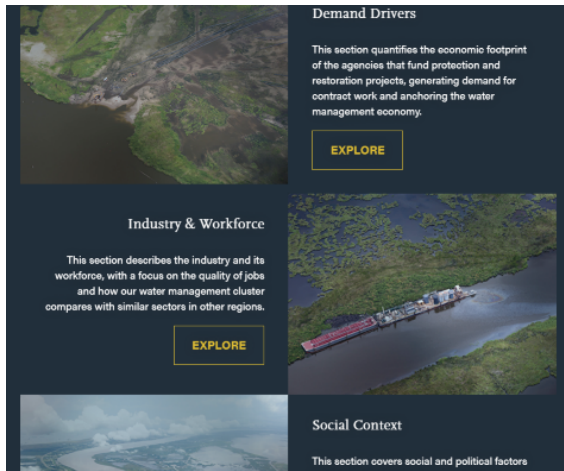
Demand Drivers

This section quantifies the economic footprint of the agencies that fund protection and restoration projects, generating demand for contract work and anchoring the water management economy.

EXPLORE

Industry & Workforce

This section describes the industry and its workforce, with a focus on the quality of jobs and how our water management cluster compares with similar sectors in other regions.

EXPLORE

Social Context

This section covers social and political factors